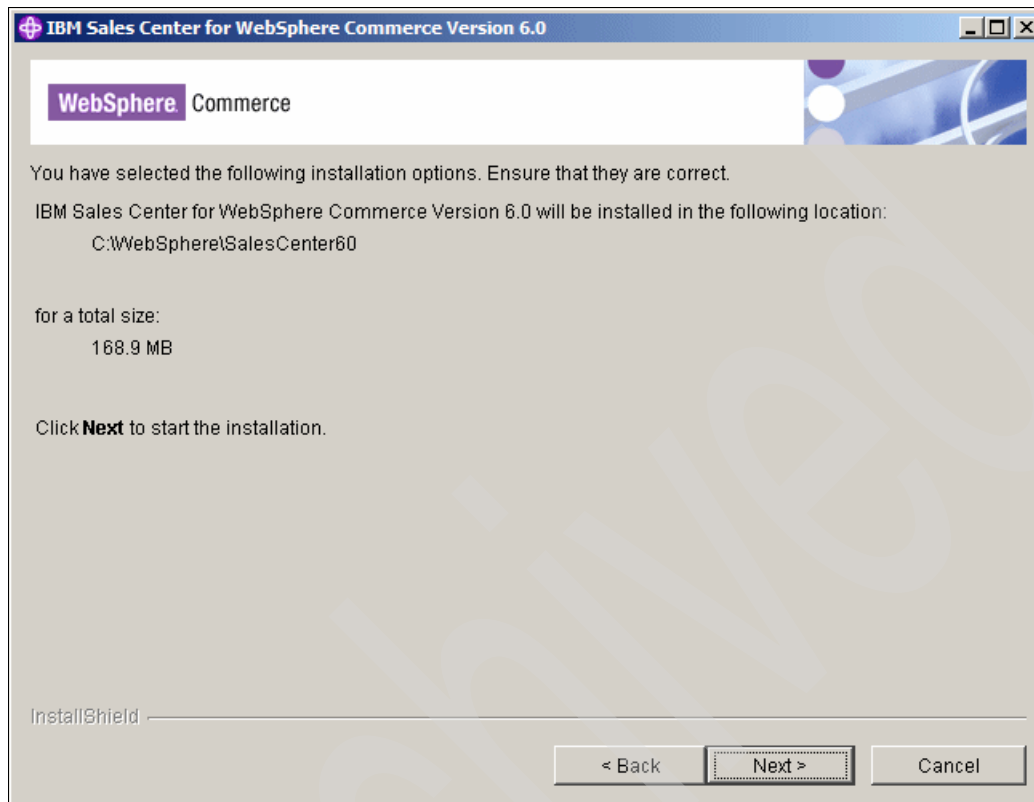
IBM Sales Center for WebSphere Commerce Version 6.0

WebSphere. Commerce

You have selected the following installation options. Ensure that they are correct.

IBM Sales Center for WebSphere Commerce Version 6.0 will be installed in the following location:

C:\WebSphere\SalesCenter60

for a total size:

168.9 MB

Click **Next** to start the installation.

InstallShield

< Back Next > Cancel